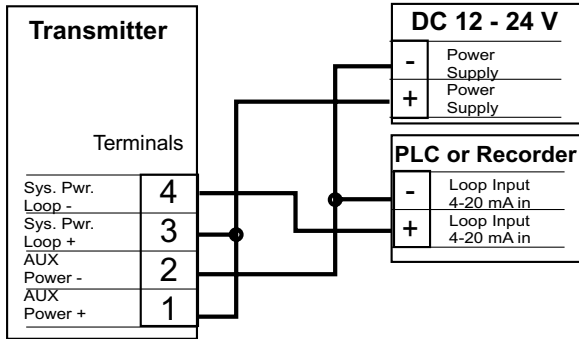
Transmitter

Terminals

Sys. Pwr. Loop -
4

Sys. Pwr. Loop +
3

AUX Power -
2

AUX Power +
1

DC 12 - 24 V

-
Power Supply

+
Power Supply

PLC or Recorder

-
Loop Input 4-20 mA in

+
Loop Input 4-20 mA in